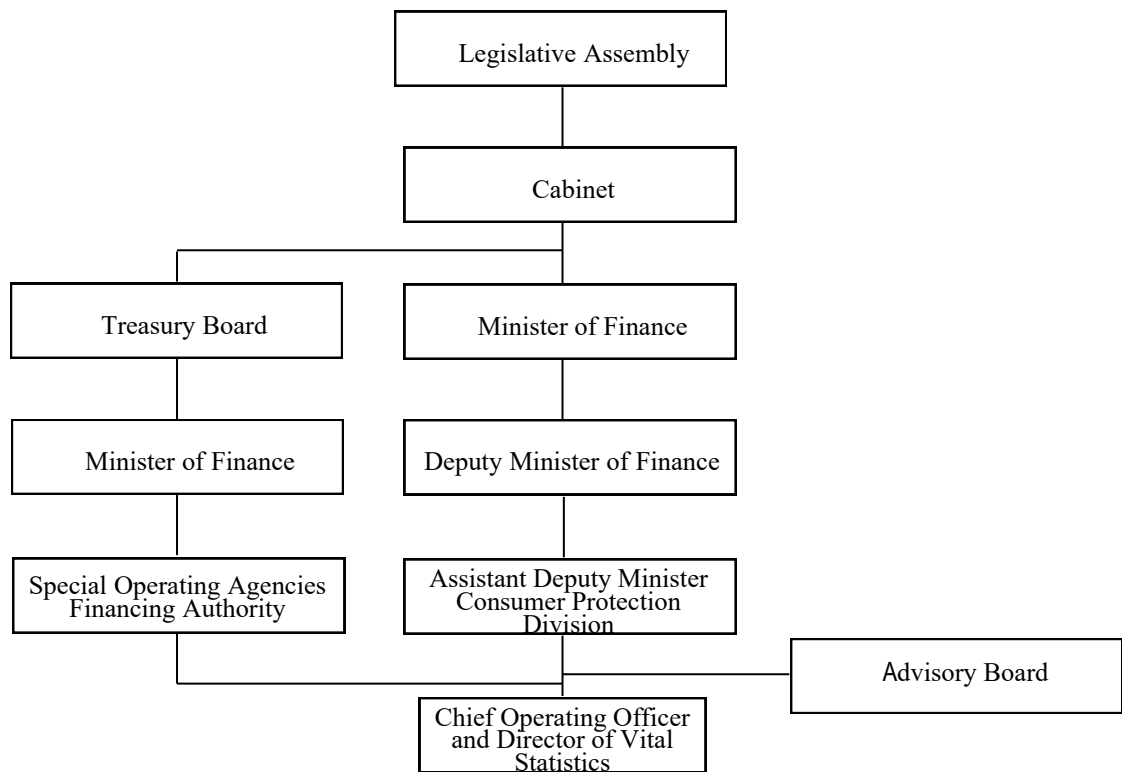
Legislative Assembly

Cabinet

Treasury Board

Minister of Finance

Minister of Finance

Deputy Minister of Finance

Special Operating Agencies Financing Authority

Assistant Deputy Minister Consumer Protection Division

Advisory Board

Chief Operating Officer and Director of Vital Statistics